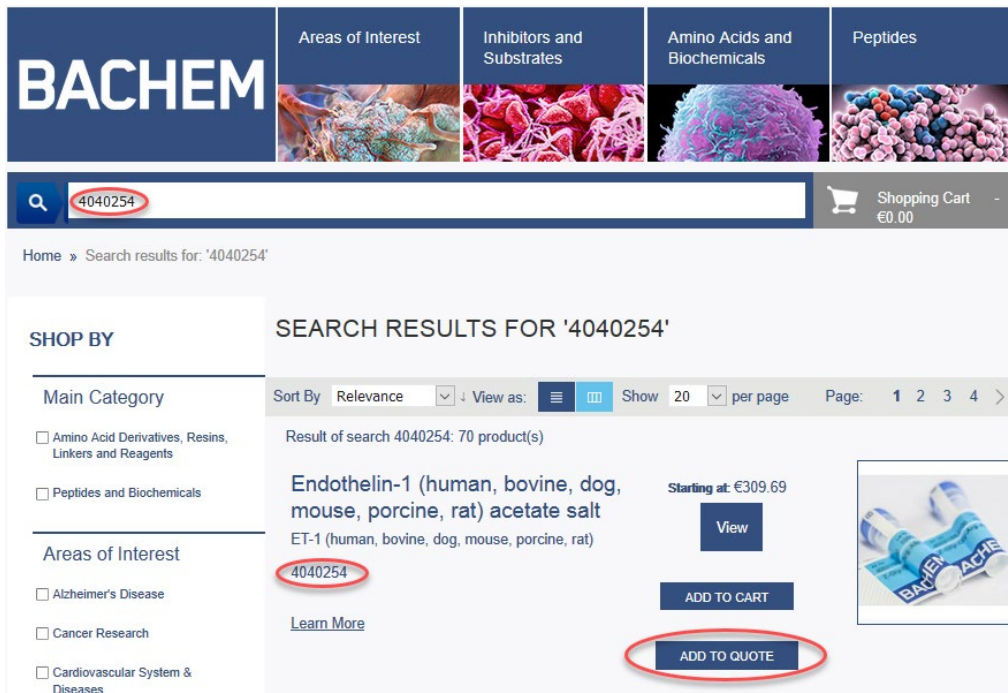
BACHEM

Areas of Interest

Inhibitors and Substrates

Amino Acids and Biochemicals

Peptides

4040254

Shopping Cart - €0.00

Home » Search results for: '4040254'

SHOP BY

Main Category

Amino Acid Derivatives, Resins, Linkers and Reagents

Peptides and Biochemicals

Areas of Interest

Alzheimer's Disease

Cancer Research

Cardiovascular System & Diseases

SEARCH RESULTS FOR '4040254'

Sort By Relevance ↓ View as: Show 20 per page Page: 1 2 3 4

Result of search 4040254: 70 product(s)

Endothelin-1 (human, bovine, dog, mouse, porcine, rat) acetate salt

ET-1 (human, bovine, dog, mouse, porcine, rat)

4040254

Learn More

Starting at: €309.69

View

ADD TO CART

ADD TO QUOTE

BACHEM BACHEM